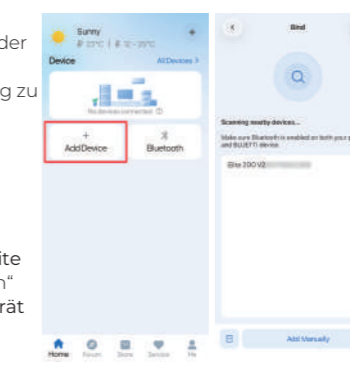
der

g zu

ite
n"
rät

Sunny
23°C | 12 - 20°C
Device
All Devices >
No devices connected
+
Add Device
Bluetooth
Home
Forum
Store
Service
Me

Bind
Scanning nearby devices...
Make sure Bluetooth is enabled on both your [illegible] and BLUETTI device.
Elite 200 V2 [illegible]
Add Manually